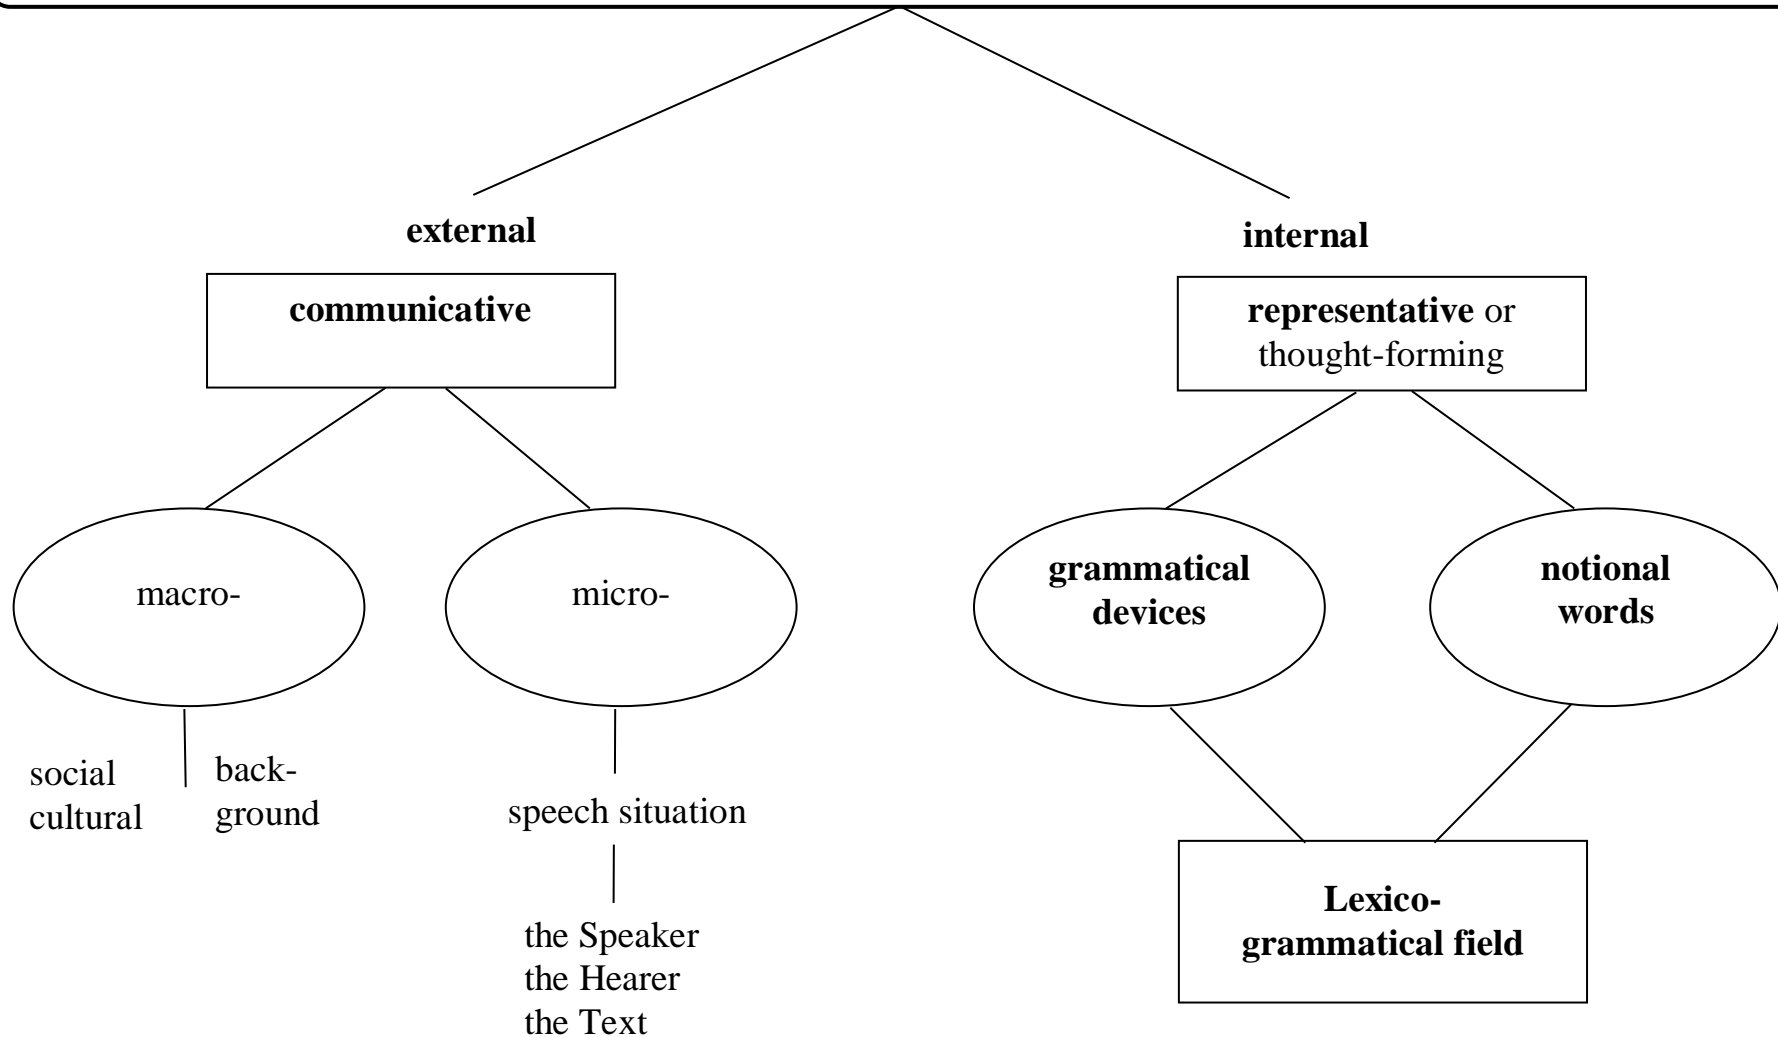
external

communicative

macro-

social
cultural

background

micro-

speech situation

the Speaker
the Hearer
the Text

internal

representative or thought-forming

grammatical devices

notional words

Lexico-grammatical field